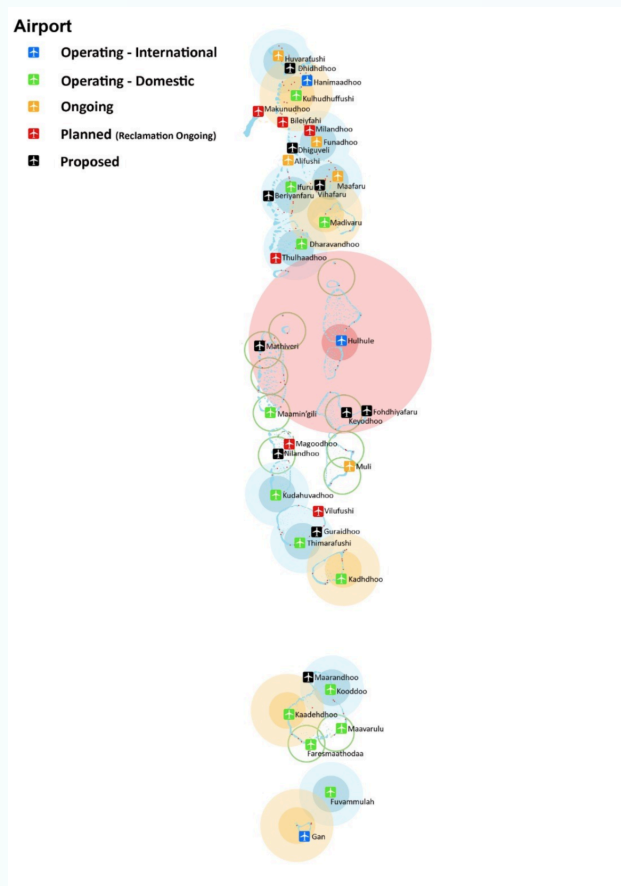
Airport

Operating - International

Operating - Domestic

Ongoing

Planned (Reclamation Ongoing)

Proposed

Huvarafushi
Dhidhdhoo
Hanimaadhoo
Kulhudhuffushi
Makunudhoo
Bileiyfahi
Milandhoo
Funadhoo
Dhiguveli
Alifushi
Maafaru
Ifuru
Vihafaru
Beriyanfaru
Madivaru
Dharavandhoo
Thulhaadhoo
Mathiveri
Hulhule
Maamin'gili
Fohdhiyafaru
Keyodhoo
Magoodhoo
Nilandhoo
Muli
Kudahuvadhoo
Vilufushi
Guraidhoo
Thimarafushi
Kadhdhoo
Maarandhoo
Kooddoo
Kaadehdhoo
Maavarulu
Fares-maathodaa
Fuvammulah
Gan